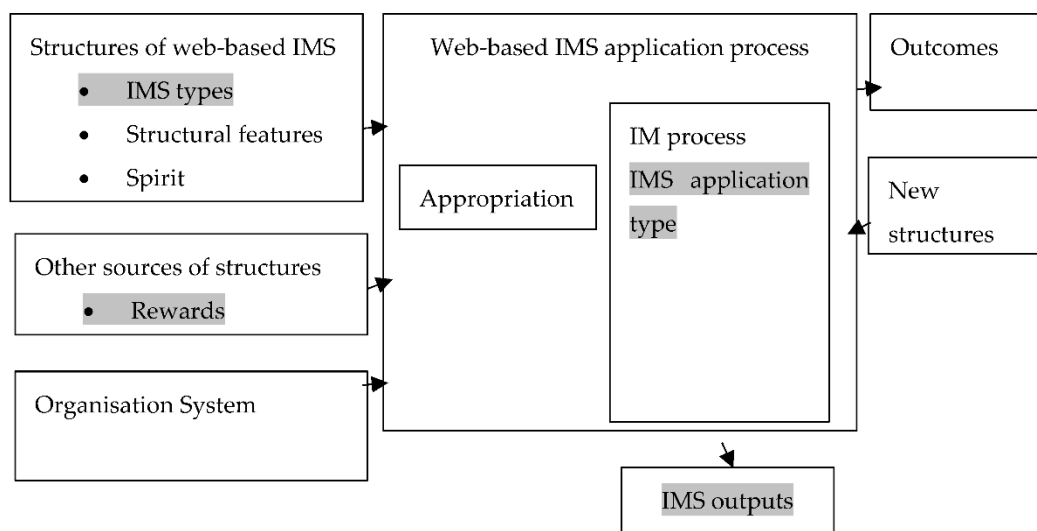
Structures of web-based IMS
- IMS types
- Structural features
- Spirit

Web-based IMS application process

Outcomes

Appropriation

IM process
IMS application type

New structures

Other sources of structures
- Rewards

Organisation System

IMS outputs